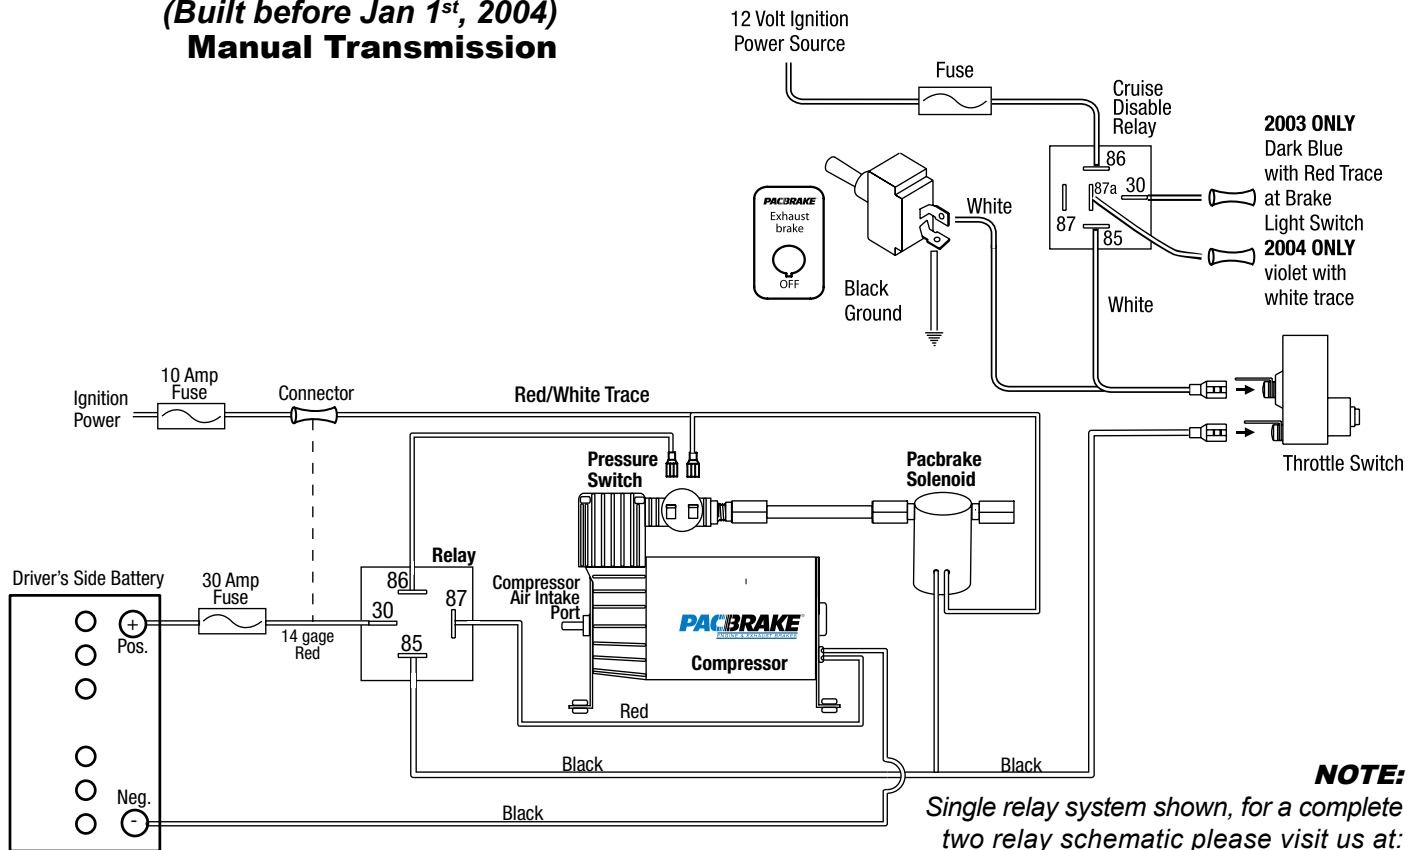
(Built before Jan 1$^{st}$, 2004)
Manual Transmission

12 Volt Ignition Power Source

Fuse

Cruise Disable Relay

86
87a
30
87
85

2003 ONLY
Dark Blue with Red Trace at Brake Light Switch
2004 ONLY
violet with white trace

PACBRAKE
Exhaust brake
OFF

White

Black Ground

White

Throttle Switch

Ignition Power

10 Amp Fuse

Connector

Red/White Trace

Pressure Switch

Pacbrake Solenoid

Relay

Driver's Side Battery

30 Amp Fuse

86
30
87
85

Compressor Air Intake Port

PACBRAKE
ENGINE & EXHAUST BRAKES

Compressor

Pos.

14 gage Red

Red

Black

Black

Neg.

Black

NOTE:
Single relay system shown, for a complete two relay schematic please visit us at: